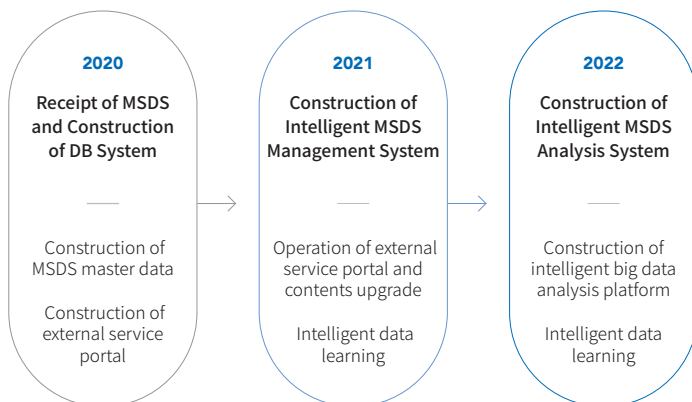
2020

Receipt of MSDS and Construction of DB System

Construction of MSDS master data

Construction of external service portal

2021

Construction of Intelligent MSDS Management System

Operation of external service portal and contents upgrade

Intelligent data learning

2022

Construction of Intelligent MSDS Analysis System

Construction of intelligent big data analysis platform

Intelligent data learning